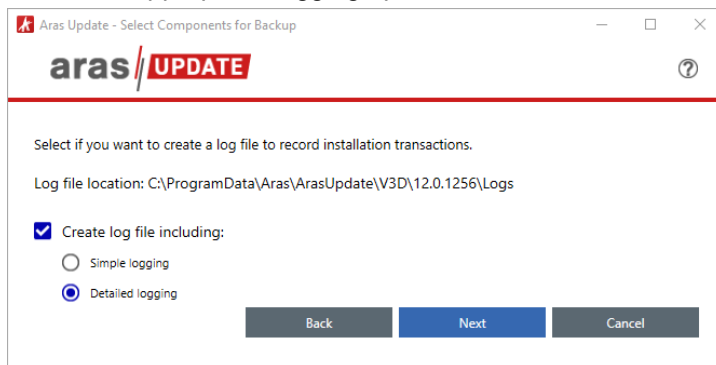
Aras Update - Select Components for Backup

aras UPDATE

?

Select if you want to create a log file to record installation transactions.

Log file location: C:\ProgramData\Aras\ArasUpdate\V3D\12.0.1256\Logs

Create log file including:

Simple logging

Detailed logging

Back

Next

Cancel